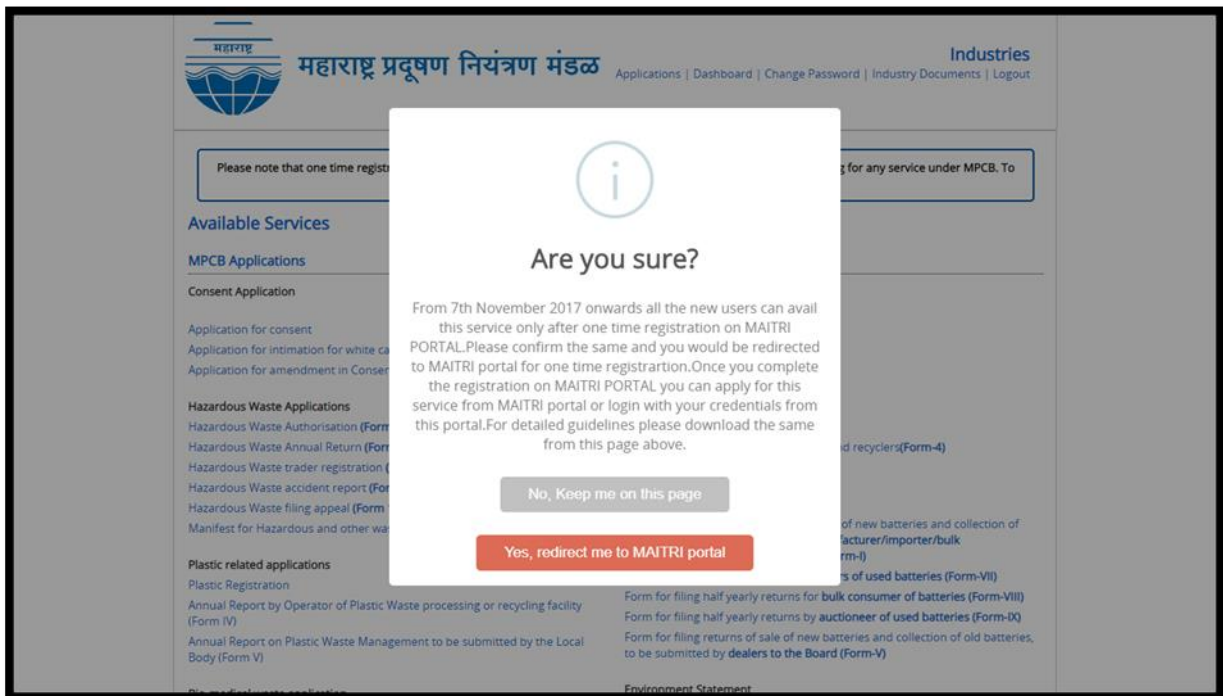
महाराष्ट्र

महाराष्ट्र प्रदूषण नियंत्रण मंडळ

Industries

Applications | Dashboard | Change Password | Industry Documents | Logout

Please note that one time registr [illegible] g for any service under MPCB. To

Available Services

MPCB Applications

Consent Application

Application for consent
Application for intimation for white ca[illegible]
Application for amendment in Conser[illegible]

Hazardous Waste Applications
Hazardous Waste Authorisation (Form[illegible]
Hazardous Waste Annual Return (Form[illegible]
Hazardous Waste trader registration ([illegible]
Hazardous Waste accident report (For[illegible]
Hazardous Waste filing appeal (Form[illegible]
Manifest for Hazardous and other wa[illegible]

Plastic related applications
Plastic Registration
Annual Report by Operator of Plastic Waste processing or recycling facility (Form IV)
Annual Report on Plastic Waste Management to be submitted by the Local Body (Form V)

d recyclers(Form-4)

of new batteries and collection of
facturer/importer/bulk
rm-I)
rs of used batteries (Form-VII)
Form for filing half yearly returns for bulk consumer of batteries (Form-VIII)
Form for filing half yearly returns by auctioneer of used batteries (Form-IX)
Form for filing returns of sale of new batteries and collection of old batteries, to be submitted by dealers to the Board (Form-V)

Environment Statement

i

Are you sure?

From 7th November 2017 onwards all the new users can avail this service only after one time registration on MAITRI PORTAL.Please confirm the same and you would be redirected to MAITRI portal for one time registrartion.Once you complete the registration on MAITRI PORTAL you can apply for this service from MAITRI portal or login with your credentials from this portal.For detailed guidelines please download the same from this page above.

No, Keep me on this page

Yes, redirect me to MAITRI portal